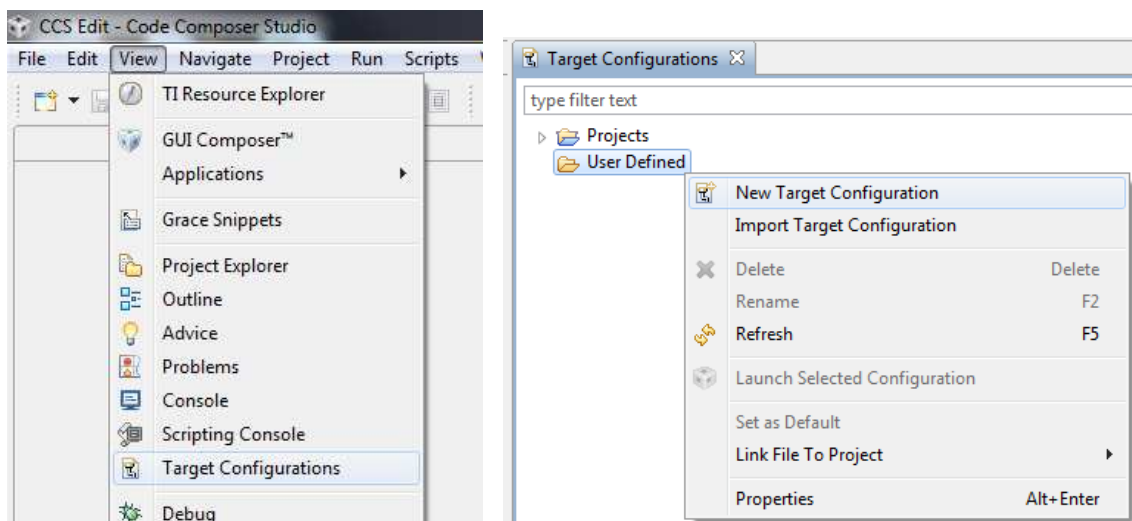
CCS Edit - Code Composer Studio

File Edit View Navigate Project Run Scripts

TI Resource Explorer

GUI Composer™

Applications

Grace Snippets

Project Explorer

Outline

Advice

Problems

Console

Scripting Console

Target Configurations

Debug

Target Configurations

type filter text

Projects

User Defined

New Target Configuration

Import Target Configuration

Delete Delete

Rename F2

Refresh F5

Launch Selected Configuration

Set as Default

Link File To Project

Properties Alt+Enter